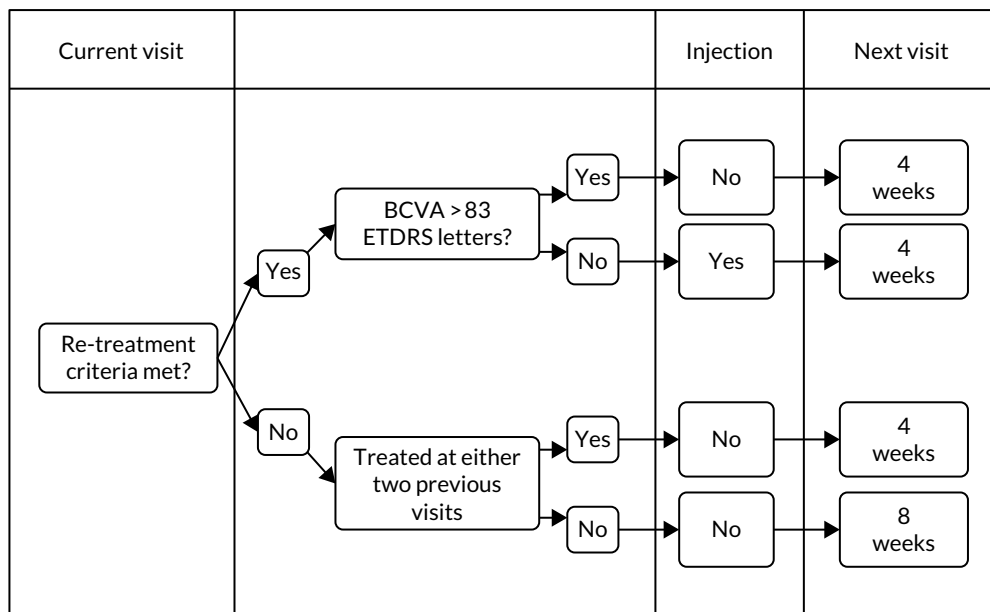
| Current visit | | Injection | Next visit |
|---|---|---|---|

Re-treatment criteria met?

Yes

BCVA > 83 ETDRS letters?

Yes

No

4 weeks

No

Yes

4 weeks

No

Treated at either two previous visits

Yes

No

4 weeks

No

No

8 weeks